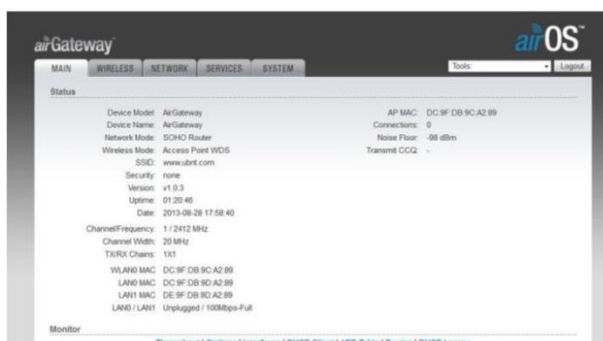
airGateway

airOS

MAIN WIRELESS NETWORK SERVICES SYSTEM

Tools: Logout

Status

Device Model: AirGateway
Device Name: AirGateway
Network Mode: SOHO Router
Wireless Mode: Access Point WDS
SSID: www.ubnt.com
Security: none
Version: v1.0.3
Uptime: 01:20:46
Date: 2013-08-28 17:58:40

Channel/Frequency: 1 / 2412 MHz
Channel Width: 20 MHz
TX/RX Chains: 1X1

WLAN0 MAC: DC:9F:DB:9C:A2:89
LAN0 MAC: DC:9F:DB:9D:A2:89
LAN1 MAC: DE:9F:DB:9D:A2:89
LAN0 / LAN1: Unplugged / 100Mbps-Full

AP MAC: DC:9F:DB:9C:A2:89
Connections: 0
Noise Floor: -98 dBm
Transmit CCQ: -

Monitor

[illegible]